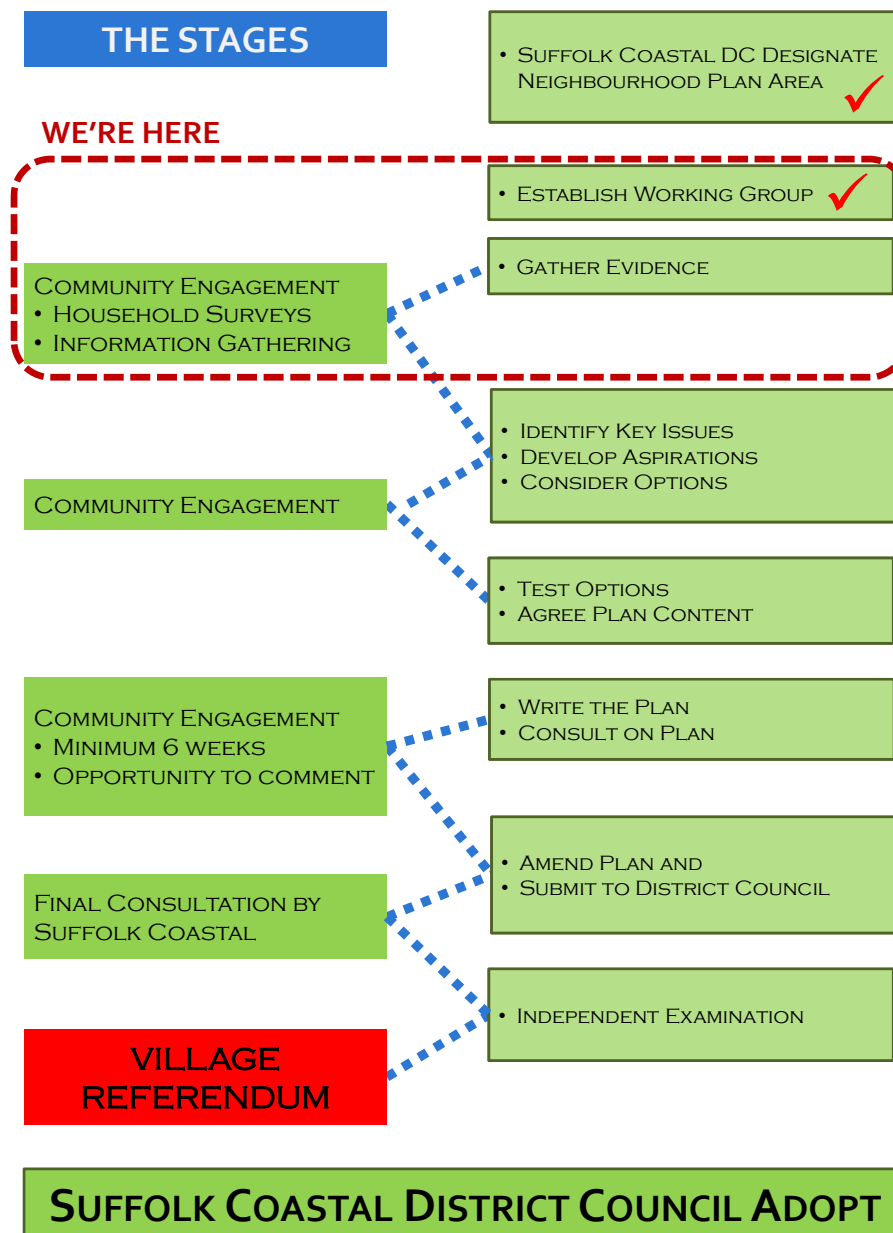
THE STAGES

• Suffolk Coastal DC Designate Neighbourhood Plan Area

WE'RE HERE

• Establish Working Group

Community Engagement
• Household Surveys
• Information Gathering

• Gather Evidence

• Identify Key Issues
• Develop Aspirations
• Consider Options

Community Engagement

• Test Options
• Agree Plan Content

Community Engagement
• Minimum 6 weeks
• Opportunity to comment

• Write the Plan
• Consult on Plan

• Amend Plan and
• Submit to District Council

Final Consultation by Suffolk Coastal

• Independent Examination

VILLAGE REFERENDUM

Suffolk Coastal District Council Adopt